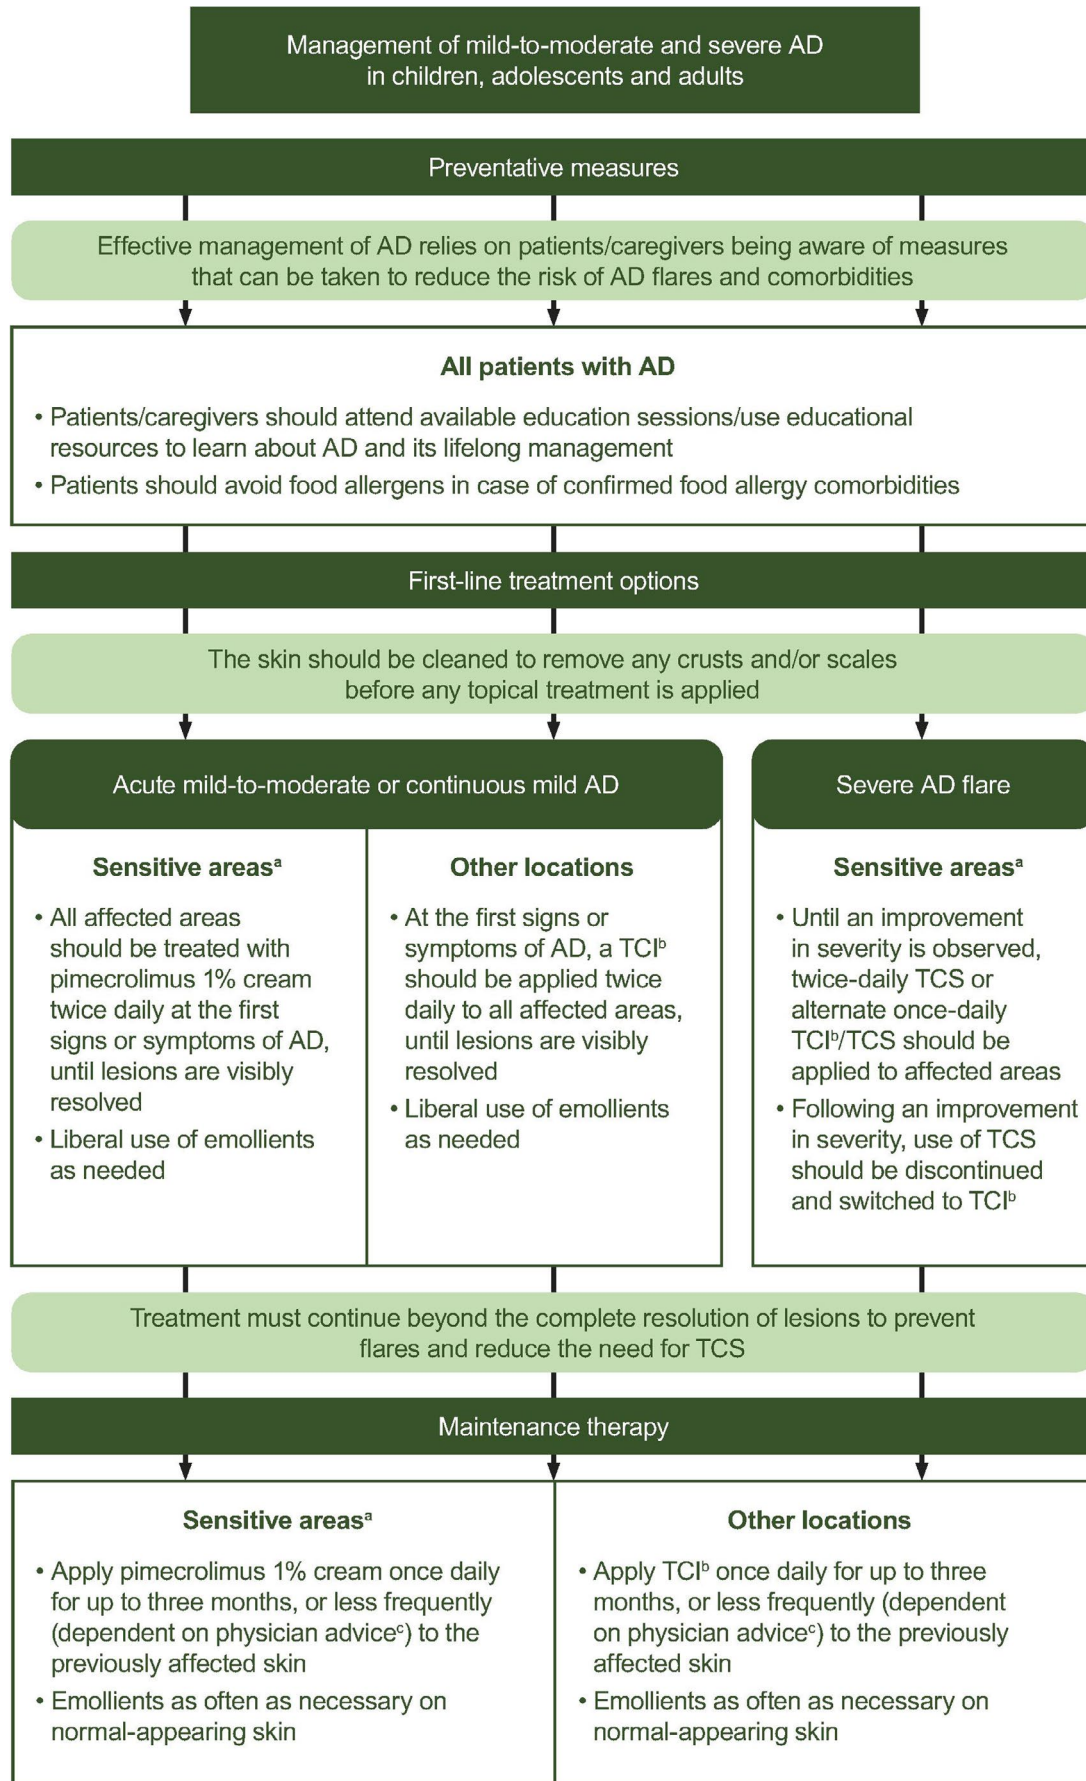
Management of mild-to-moderate and severe AD in children, adolescents and adults

Preventative measures

Effective management of AD relies on patients/caregivers being aware of measures that can be taken to reduce the risk of AD flares and comorbidities

All patients with AD

• Patients/caregivers should attend available education sessions/use educational resources to learn about AD and its lifelong management
• Patients should avoid food allergens in case of confirmed food allergy comorbidities

First-line treatment options

The skin should be cleaned to remove any crusts and/or scales before any topical treatment is applied

Acute mild-to-moderate or continuous mild AD

Sensitive areas$^a$

• All affected areas should be treated with pimecrolimus 1% cream twice daily at the first signs or symptoms of AD, until lesions are visibly resolved
• Liberal use of emollients as needed

Other locations

• At the first signs or symptoms of AD, a TCI$^b$ should be applied twice daily to all affected areas, until lesions are visibly resolved
• Liberal use of emollients as needed

Severe AD flare

Sensitive areas$^a$

• Until an improvement in severity is observed, twice-daily TCS or alternate once-daily TCI$^b$/TCS should be applied to affected areas
• Following an improvement in severity, use of TCS should be discontinued and switched to TCI$^b$

Treatment must continue beyond the complete resolution of lesions to prevent flares and reduce the need for TCS

Maintenance therapy

Sensitive areas$^a$

• Apply pimecrolimus 1% cream once daily for up to three months, or less frequently (dependent on physician advice$^c$) to the previously affected skin
• Emollients as often as necessary on normal-appearing skin

Other locations

• Apply TCI$^b$ once daily for up to three months, or less frequently (dependent on physician advice$^c$) to the previously affected skin
• Emollients as often as necessary on normal-appearing skin